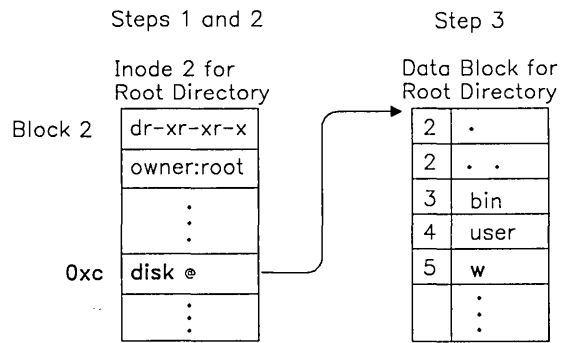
Steps 1 and 2

Step 3

Inode 2 for Root Directory

Block 2

dr-xr-xr-x

owner:root

⋮

0xc

disk @

⋮

Data Block for Root Directory

| | |
|---|---|
| 2 | . |
| 2 | . . |
| 3 | bin |
| 4 | user |
| 5 | w |
| | ⋮ |